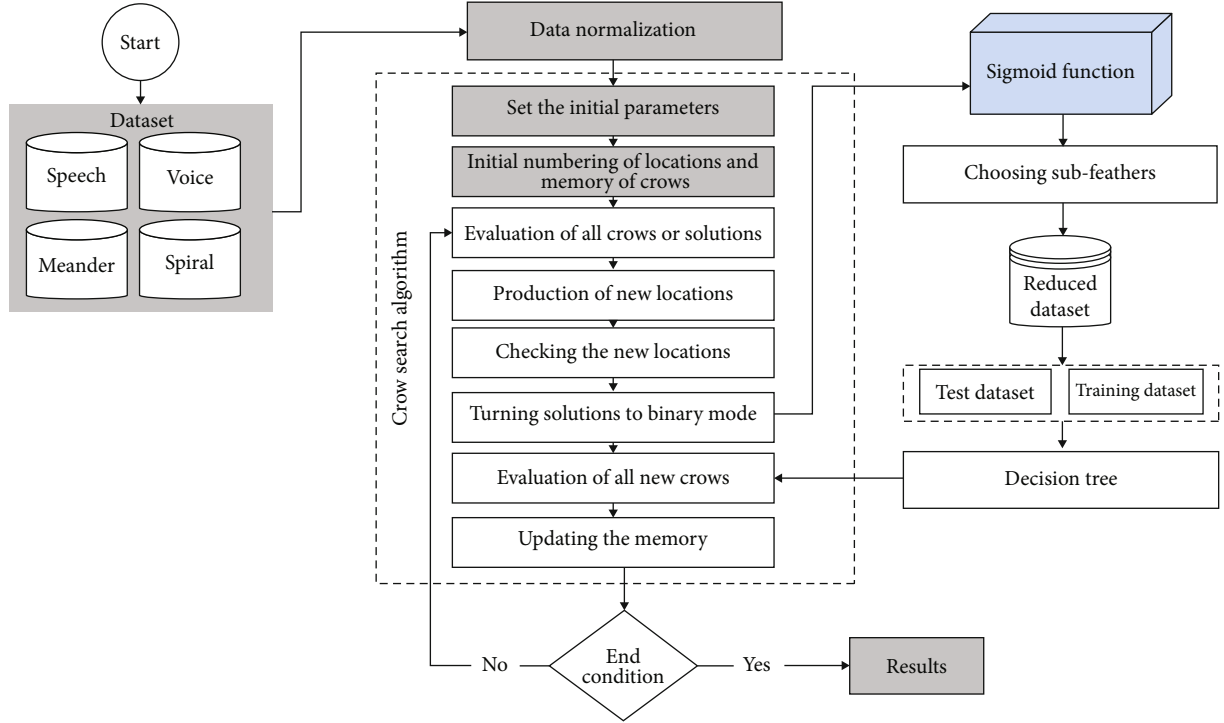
Start

Dataset

Speech

Voice

Meander

Spiral

Data normalization

Set the initial parameters

Initial numbering of locations and memory of crows

Evaluation of all crows or solutions

Production of new locations

Checking the new locations

Turning solutions to binary mode

Evaluation of all new crows

Updating the memory

Crow search algorithm

Sigmoid function

Choosing sub-feathers

Reduced dataset

Test dataset

Training dataset

Decision tree

No

End condition

Yes

Results